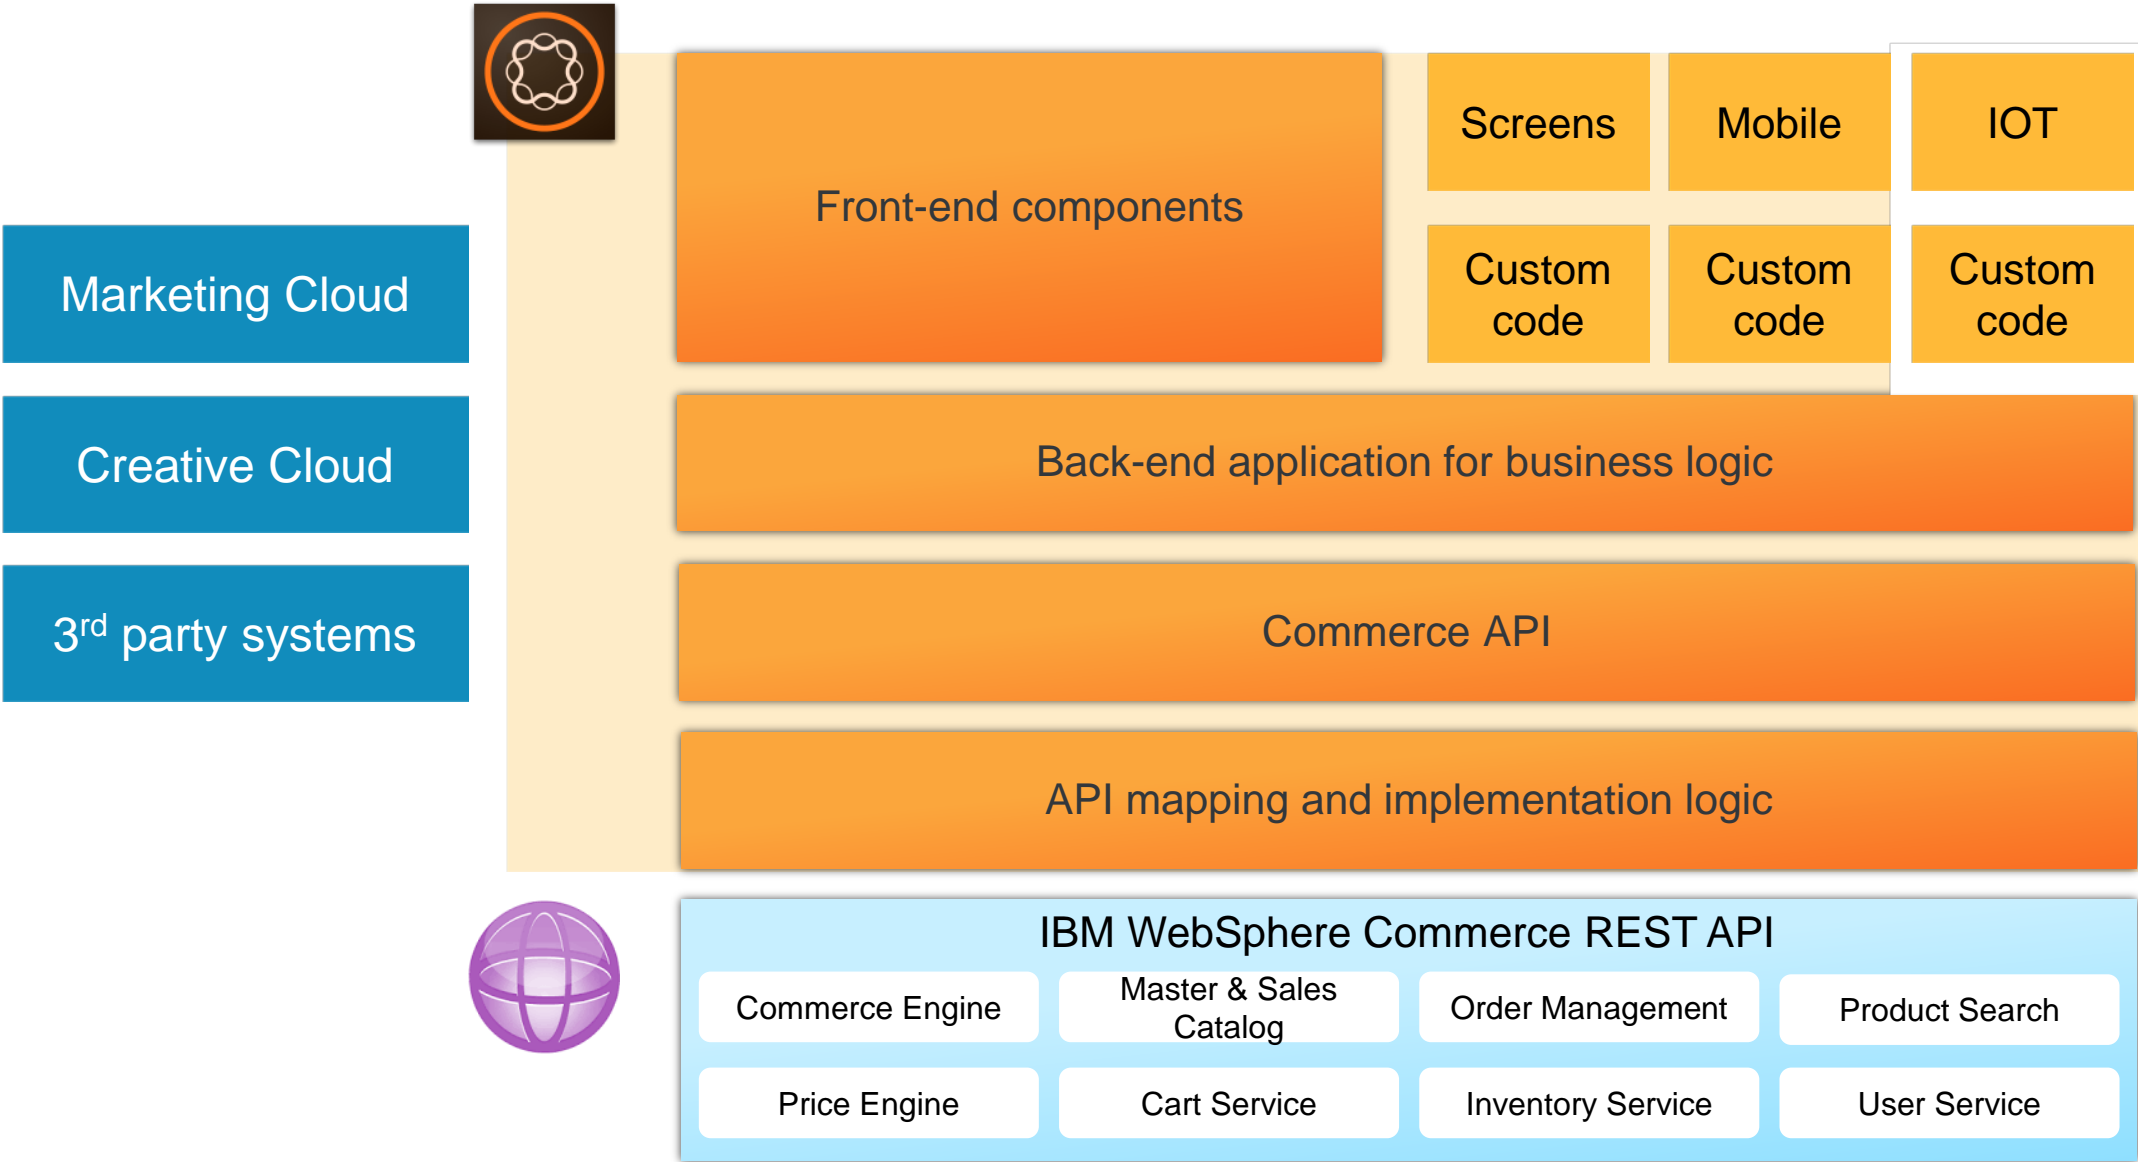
Marketing Cloud

Creative Cloud

3$^{rd}$ party systems

Front-end components

Screens

Mobile

IOT

Custom code

Custom code

Custom code

Back-end application for business logic

Commerce API

API mapping and implementation logic

IBM WebSphere Commerce REST API

| Commerce Engine | Master & Sales Catalog | Order Management | Product Search |
|---|---|---|---|
| Price Engine | Cart Service | Inventory Service | User Service |